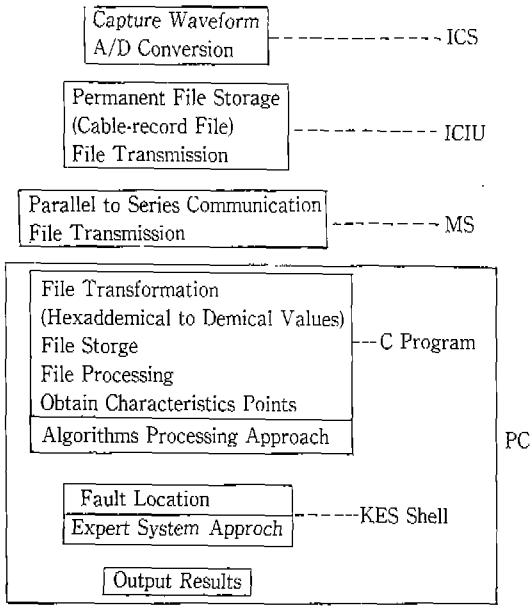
Capture Waveform
A/D Conversion

ICS

Permanent File Storage
(Cable-record File)
File Transmission

ICIU

Parallel to Series Communication
File Transmission

MS

File Transformation
(Hexaddemical to Demical Values)
File Storge
File Processing
Obtain Characteristics Points

C Program

Algorithms Processing Approach

PC

Fault Location

Expert System Approch

KES Shell

Output Results